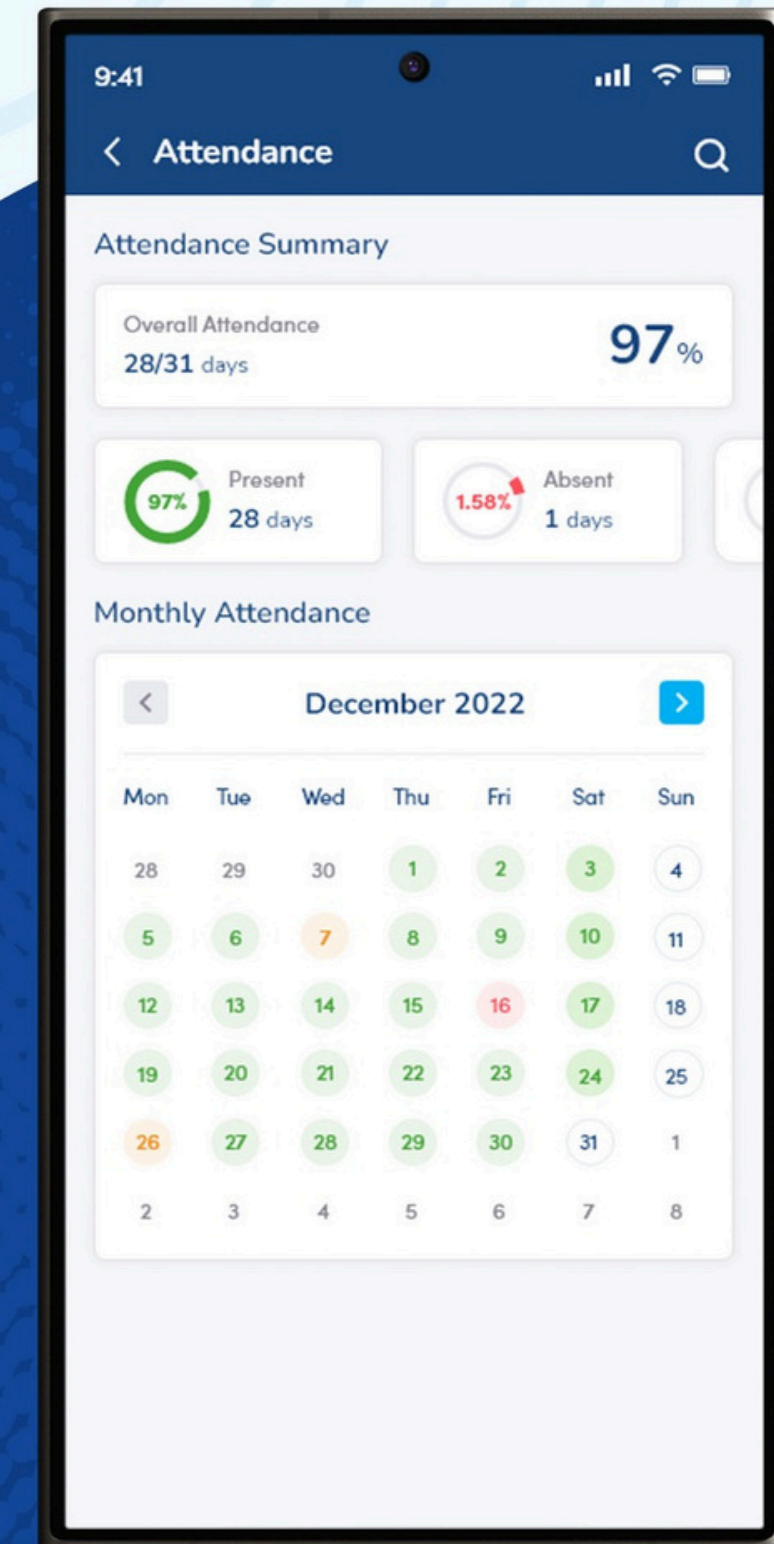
9:41

< Attendance

Attendance Summary

Overall Attendance
28/31 days

97%

97% Present
28 days

1.58% Absent
1 days

Monthly Attendance

<
December 2022
>

| Mon | Tue | Wed | Thu | Fri | Sat | Sun |
|---|---|---|---|---|---|---|
| 28 | 29 | 30 | 1 | 2 | 3 | 4 |
| 5 | 6 | 7 | 8 | 9 | 10 | 11 |
| 12 | 13 | 14 | 15 | 16 | 17 | 18 |
| 19 | 20 | 21 | 22 | 23 | 24 | 25 |
| 26 | 27 | 28 | 29 | 30 | 31 | 1 |
| 2 | 3 | 4 | 5 | 6 | 7 | 8 |